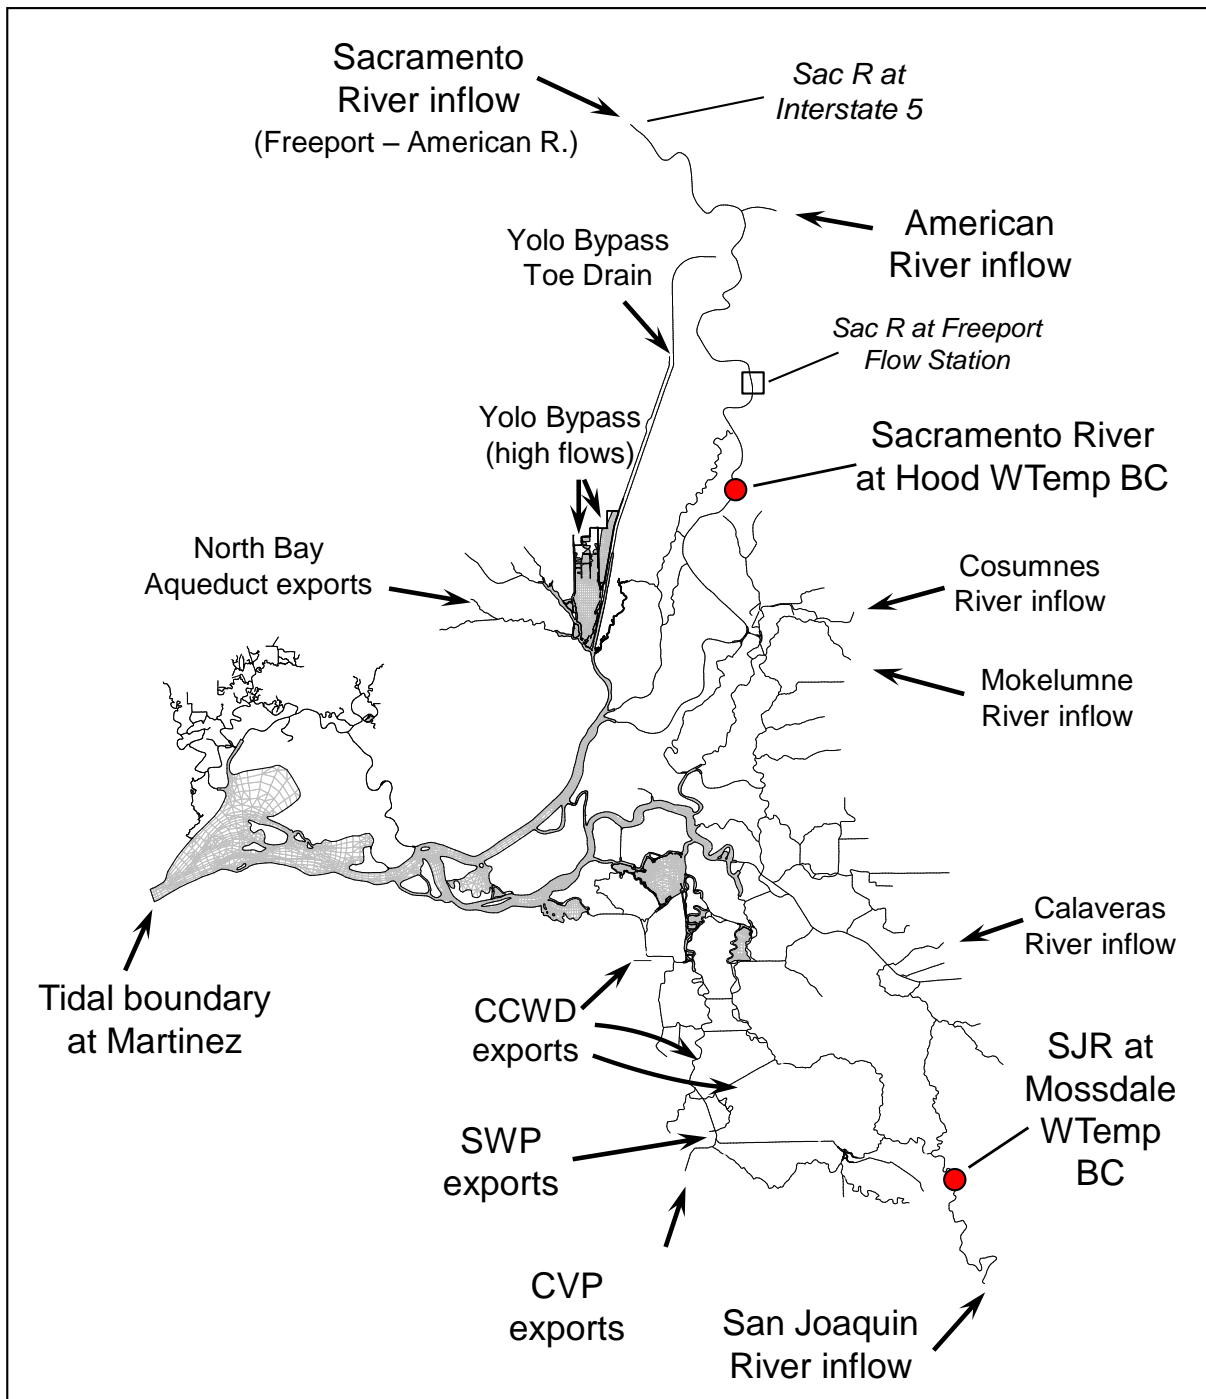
Sacramento River inflow (Freeport – American R.)

Sac R at Interstate 5

American River inflow

Yolo Bypass Toe Drain

Sac R at Freeport Flow Station

Yolo Bypass (high flows)

Sacramento River at Hood WTemp BC

North Bay Aqueduct exports

Cosumnes River inflow

Mokelumne River inflow

Calaveras River inflow

Tidal boundary at Martinez

CCWD exports

SJR at Mossdale WTemp BC

SWP exports

CVP exports

San Joaquin River inflow